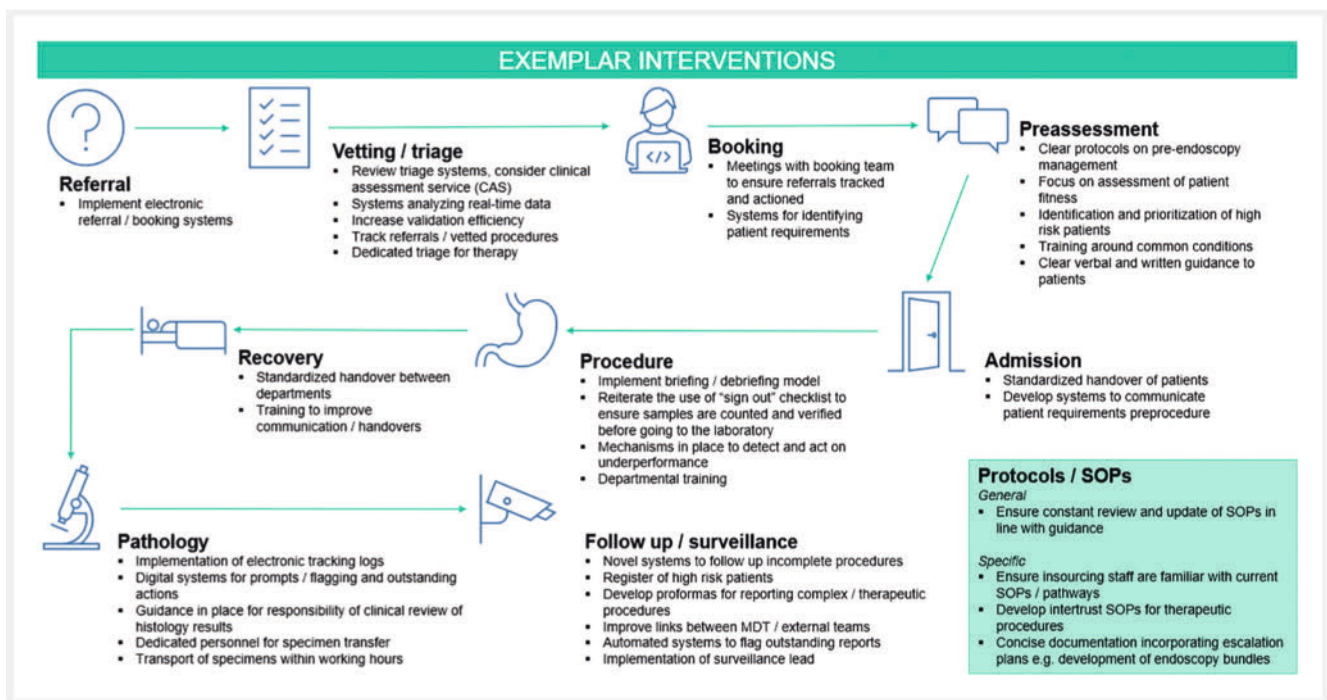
EXEMPLAR INTERVENTIONS

Referral
- Implement electronic referral / booking systems

Vetting / triage
- Review triage systems, consider clinical assessment service (CAS)
- Systems analyzing real-time data
- Increase validation efficiency
- Track referrals / vetted procedures
- Dedicated triage for therapy

Booking
- Meetings with booking team to ensure referrals tracked and actioned
- Systems for identifying patient requirements

Preassessment
- Clear protocols on pre-endoscopy management
- Focus on assessment of patient fitness
- Identification and prioritization of high risk patients
- Training around common conditions
- Clear verbal and written guidance to patients

Recovery
- Standardized handover between departments
- Training to improve communication / handovers

Procedure
- Implement briefing / debriefing model
- Reiterate the use of "sign out" checklist to ensure samples are counted and verified before going to the laboratory
- Mechanisms in place to detect and act on underperformance
- Departmental training

Admission
- Standardized handover of patients
- Develop systems to communicate patient requirements preprocedure

Protocols / SOPs
General
- Ensure constant review and update of SOPs in line with guidance

Specific
- Ensure insourcing staff are familiar with current SOPs / pathways
- Develop intertrust SOPs for therapeutic procedures
- Concise documentation incorporating escalation plans e.g. development of endoscopy bundles

Pathology
- Implementation of electronic tracking logs
- Digital systems for prompts / flagging and outstanding actions
- Guidance in place for responsibility of clinical review of histology results
- Dedicated personnel for specimen transfer
- Transport of specimens within working hours

Follow up / surveillance
- Novel systems to follow up incomplete procedures
- Register of high risk patients
- Develop proformas for reporting complex / therapeutic procedures
- Improve links between MDT / external teams
- Automated systems to flag outstanding reports
- Implementation of surveillance lead